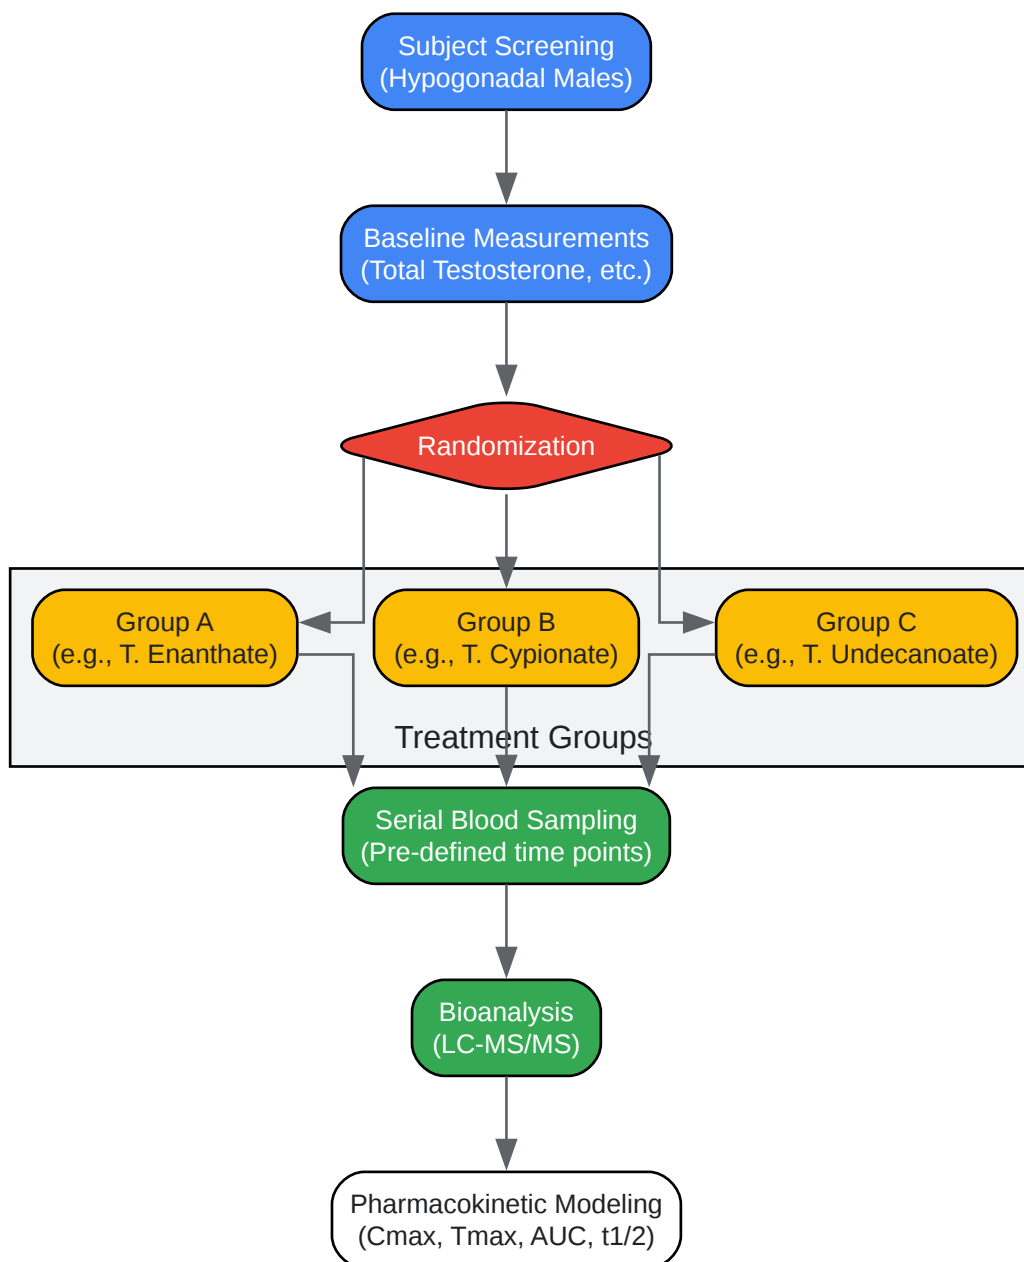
Subject Screening
(Hypogonadal Males)

Baseline Measurements
(Total Testosterone, etc.)

Randomization

Group A
(e.g., T. Enanthate)

Group B
(e.g., T. Cypionate)

Group C
(e.g., T. Undecanoate)

Treatment Groups

Serial Blood Sampling
(Pre-defined time points)

Bioanalysis
(LC-MS/MS)

Pharmacokinetic Modeling
(Cmax, Tmax, AUC, t1/2)